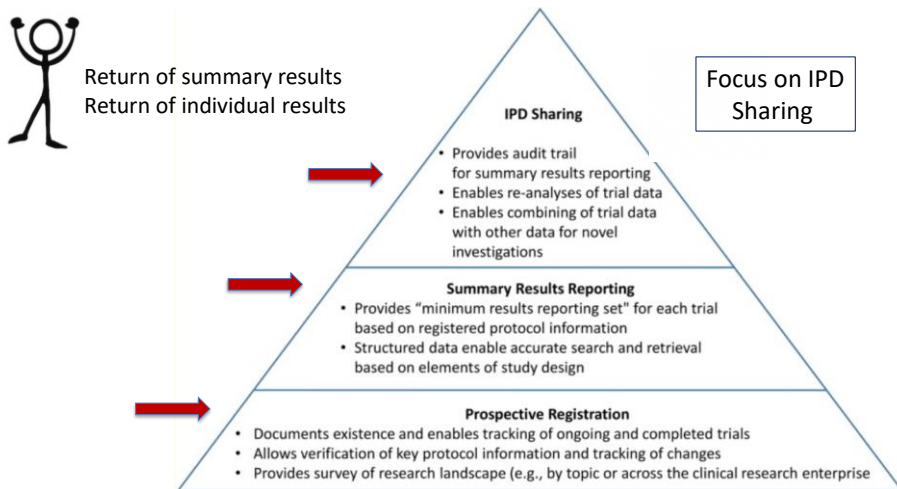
Return of summary results
Return of individual results

Focus on IPD Sharing

IPD Sharing

• Provides audit trail for summary results reporting
• Enables re-analyses of trial data
• Enables combining of trial data with other data for novel investigations

Summary Results Reporting

• Provides "minimum results reporting set" for each trial based on registered protocol information
• Structured data enable accurate search and retrieval based on elements of study design

Prospective Registration

• Documents existence and enables tracking of ongoing and completed trials
• Allows verification of key protocol information and tracking of changes
• Provides survey of research landscape (e.g., by topic or across the clinical research enterprise